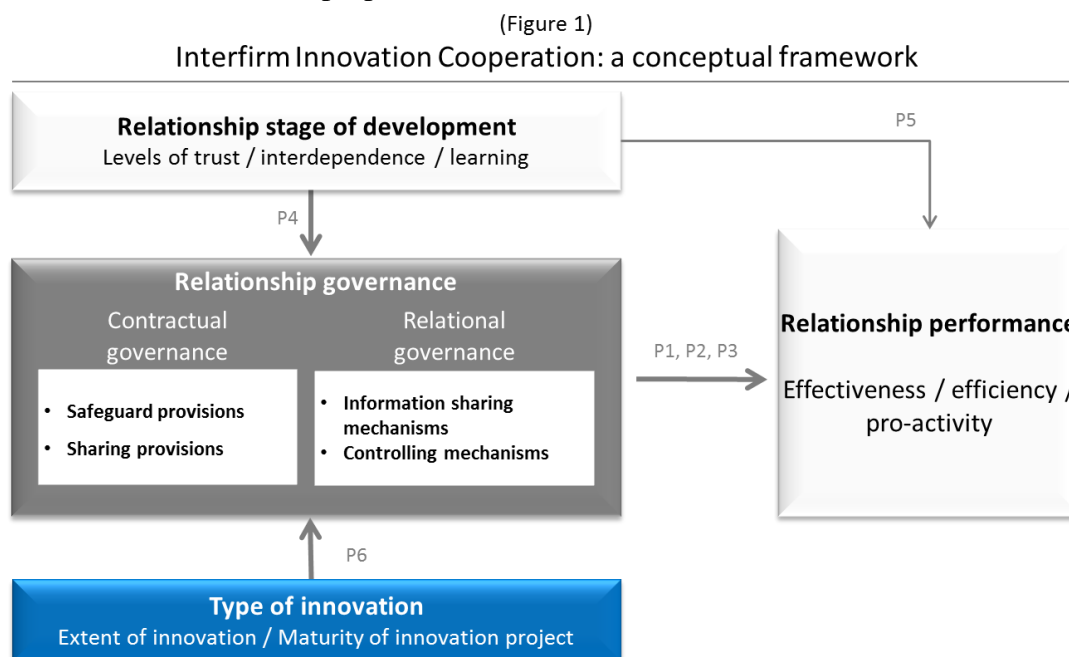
(Figure 1)
Interfirm Innovation Cooperation: a conceptual framework

Relationship stage of development
Levels of trust / interdependence / learning

P5

P4

Relationship governance

Contractual governance

- Safeguard provisions
- Sharing provisions

Relational governance

- Information sharing mechanisms
- Controlling mechanisms

P1, P2, P3

Relationship performance

Effectiveness / efficiency / pro-activity

P6

Type of innovation
Extent of innovation / Maturity of innovation project